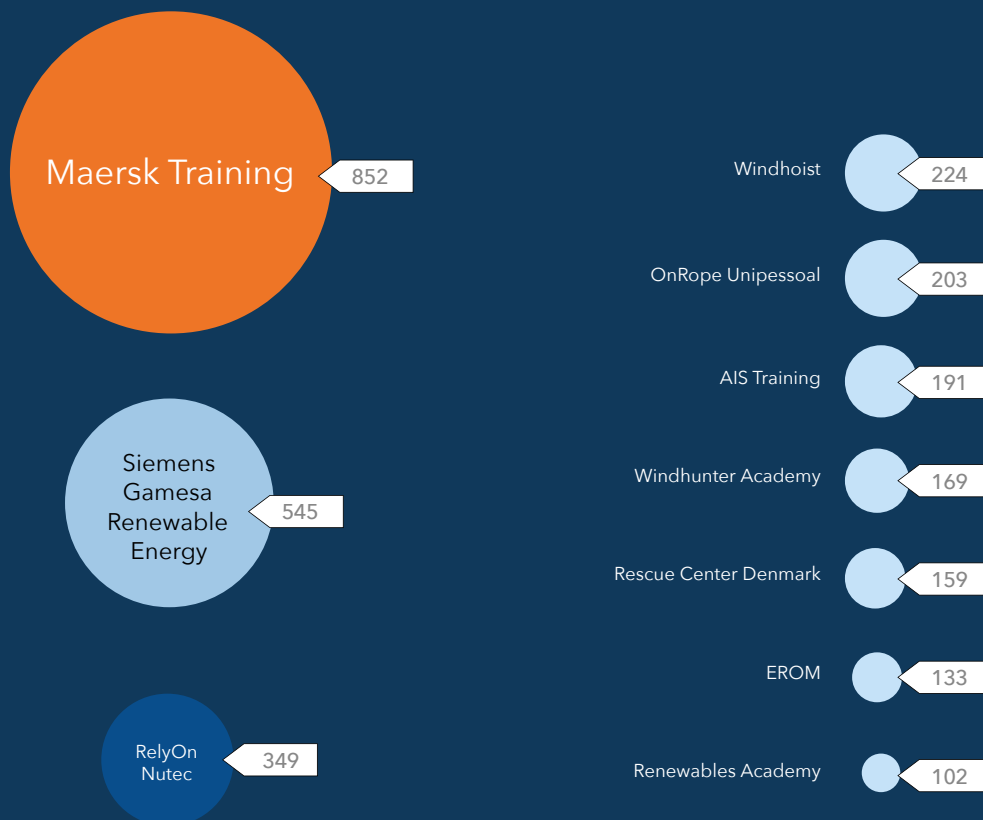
Maersk Training
852

Siemens Gamesa Renewable Energy
545

RelyOn Nutec
349

Windhoist
224

OnRope Unipessoal
203

AIS Training
191

Windhunter Academy
169

Rescue Center Denmark
159

EROM
133

Renewables Academy
102